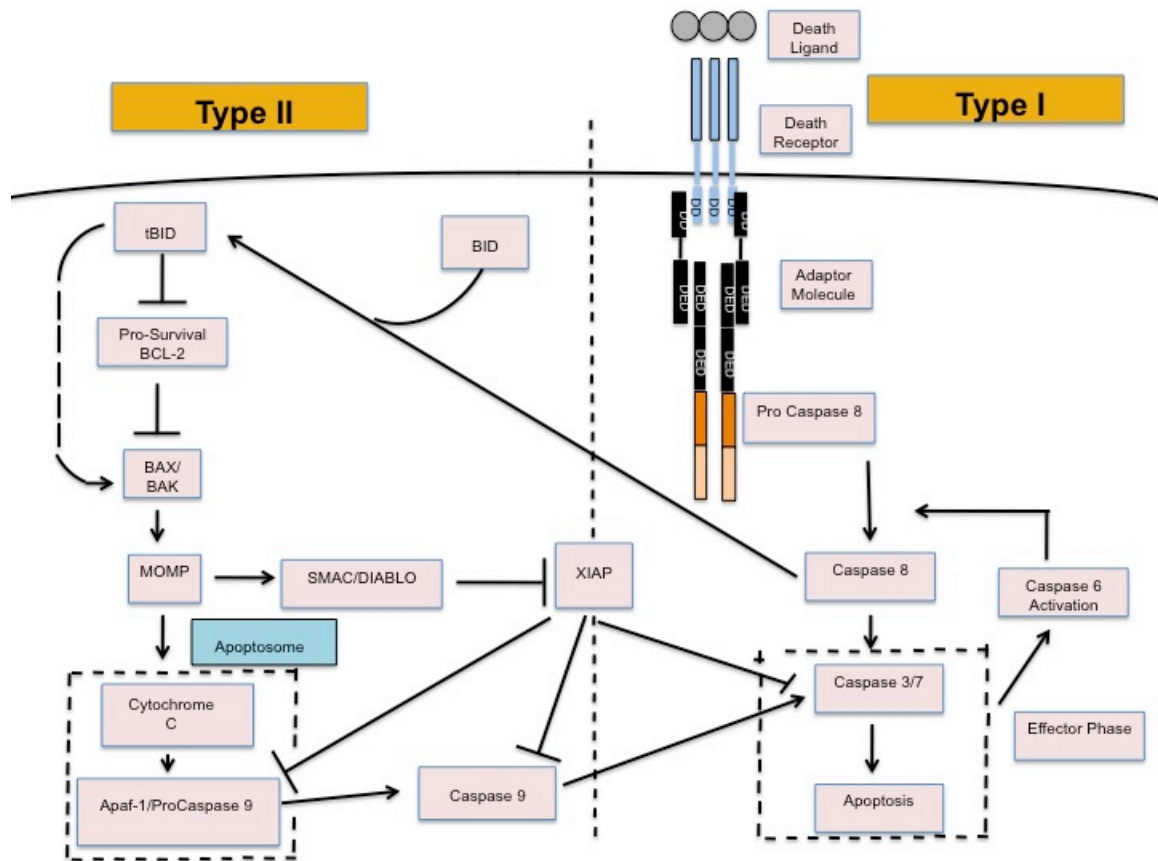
Death Ligand

Type II

Type I

Death Receptor

DD DD DD DD

tBID

BID

Adaptor Molecule

DED DED DED DED

Pro-Survival BCL-2

DED DED

Pro Caspase 8

BAX/ BAK

MOMP

SMAC/DIABLO

XIAP

Caspase 8

Caspase 6 Activation

Apoptosome

Cytochrome C

Caspase 3/7

Effector Phase

Apaf-1/ProCaspase 9

Caspase 9

Apoptosis